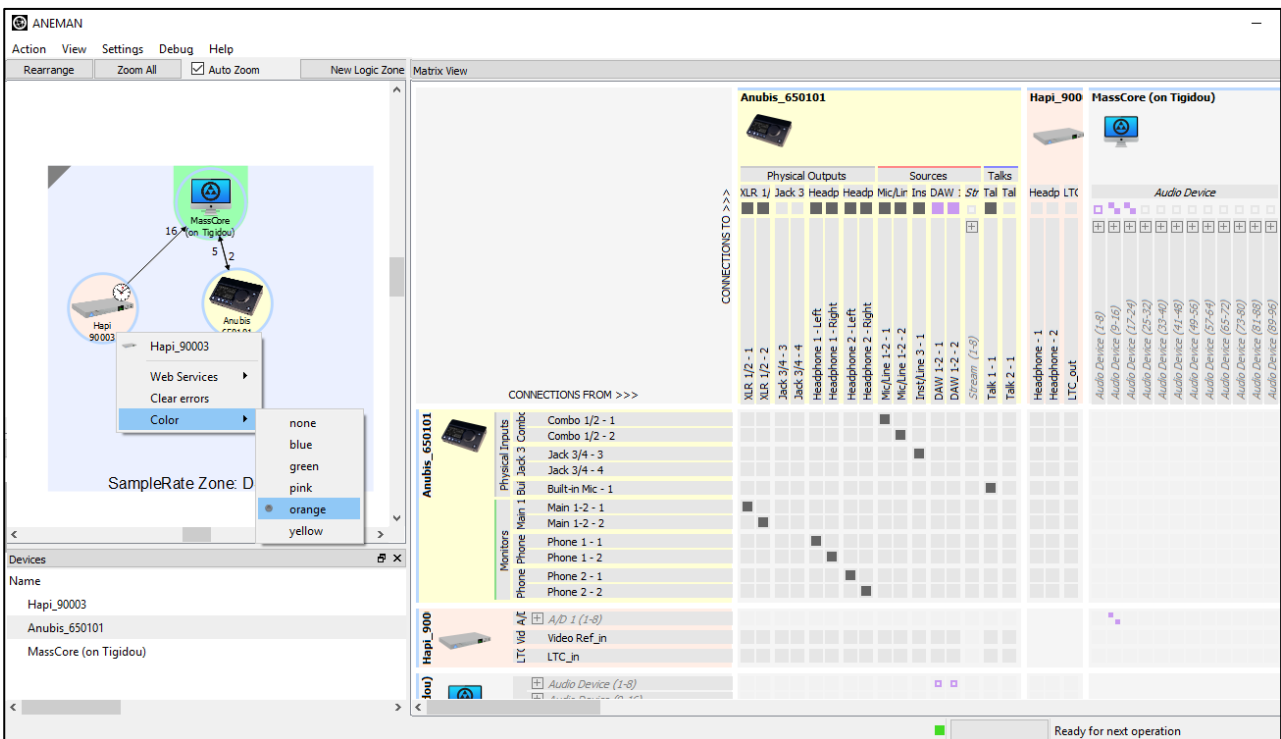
ANEMAN

Action View Settings Debug Help

Rearrange Zoom All Auto Zoom New Logic Zone Matrix View

MassCore (on Tigidou)
16
5 2
Hapi 90003
Anubis 650101

Hapi_90003
Web Services
Clear errors
Color

none
blue
green
pink
orange
yellow

SampleRate Zone: D

Devices
Name
Hapi_90003
Anubis_650101
MassCore (on Tigidou)

Anubis_650101 Hapi_900 MassCore (on Tigidou)

Physical Outputs Sources Talks
XLR 1/ Jack 3 Headp Headp Mic/Lir Ins DAW Str Tal Tal Headp LTC
Audio Device

CONNECTIONS TO >>>

XLR 1/2 - 1
XLR 1/2 - 2
Jack 3/4 - 3
Jack 3/4 - 4
Headphone 1 - Left
Headphone 1 - Right
Headphone 2 - Left
Headphone 2 - Right
Mic/Line 1-2 - 1
Mic/Line 1-2 - 2
Inst/Line 3 - 1
DAW 1-2 - 1
DAW 1-2 - 2
Stream (1-8)
Talk 1 - 1
Talk 2 - 1
Headphone - 1
Headphone - 2
LTC_out
Audio Device (1-8)
Audio Device (9-16)
Audio Device (17-24)
Audio Device (25-32)
Audio Device (33-40)
Audio Device (41-48)
Audio Device (49-56)
Audio Device (57-64)
Audio Device (65-72)
Audio Device (73-80)
Audio Device (81-88)
Audio Device (89-96)

CONNECTIONS FROM >>>

Anubis_650101
Physical Inputs
Combo
Combo 1/2 - 1
Combo 1/2 - 2
Jack 3
Jack 3/4 - 3
Jack 3/4 - 4
Bui
Built-in Mic - 1
Monitors
Main 1
Main 1-2 - 1
Main 1-2 - 2
Phone
Phone 1 - 1
Phone 1 - 2
Phone
Phone 2 - 1
Phone 2 - 2

Hapi_900
A/D
A/D 1 (1-8)
Vid
Video Ref_in
LTC
LTC_in

jou)
Audio Device (1-8)

Ready for next operation